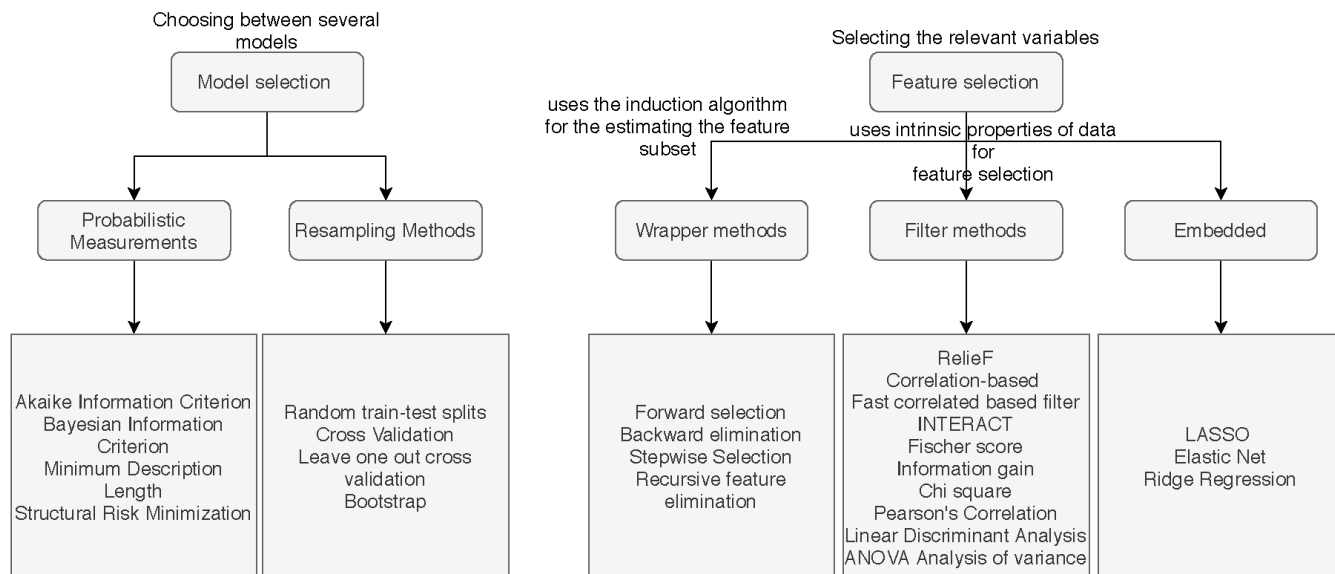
Choosing between several models

Model selection

Probabilistic Measurements

Resampling Methods

Akaike Information Criterion
Bayesian Information Criterion
Minimum Description Length
Structural Risk Minimization

Random train-test splits
Cross Validation
Leave one out cross validation
Bootstrap

Selecting the relevant variables

Feature selection

uses the induction algorithm for the estimating the feature subset

uses intrinsic properties of data for feature selection

Wrapper methods

Filter methods

Embedded

Forward selection
Backward elimination
Stepwise Selection
Recursive feature elimination

RelieF
Correlation-based
Fast correlated based filter
INTERACT
Fischer score
Information gain
Chi square
Pearson's Correlation
Linear Discriminant Analysis
ANOVA Analysis of variance

LASSO
Elastic Net
Ridge Regression